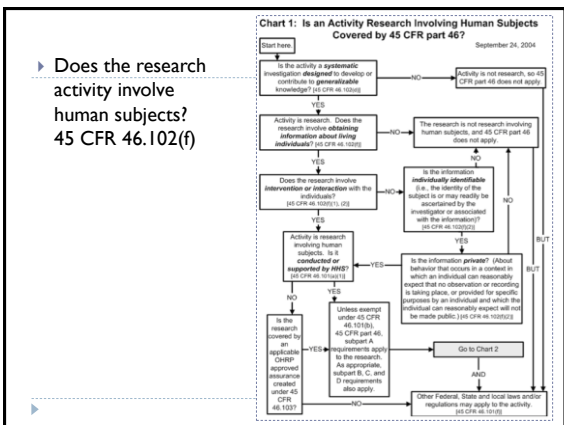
Does the research activity involve human subjects? 45 CFR 46.102(f)

Chart 1: Is an Activity Research Involving Human Subjects Covered by 45 CFR part 46?

September 24, 2004

Start here.

Is the activity a *systematic* investigation *designed* to develop or contribute to *generalizable* knowledge? [45 CFR 46.102(d)]

NO

Activity is not research, so 45 CFR part 46 does not apply.

YES

Activity is research. Does the research involve *obtaining information about living individuals*? [45 CFR 46.102(f)]

NO

The research is not research involving human subjects, and 45 CFR part 46 does not apply.

YES

Does the research involve *intervention or interaction* with the individuals? [45 CFR 46.102(f)(1), (2)]

NO

Is the information *individually identifiable* (i.e., the identity of the subject is or may readily be ascertained by the investigator or associated with the information)? [45 CFR 46.102(f)(2)]

NO

YES

Activity is research involving human subjects. Is it *conducted or supported by HHS*? [45 CFR 46.101(a)(1)]

YES

Is the information *private*? (About behavior that occurs in a context in which an individual can reasonably expect that no observation or recording is taking place, or provided for specific purposes by an individual and which the individual can reasonably expect will not be made public.) [45 CFR 46.102(f)(2)]

NO

BUT

BUT

YES

NO

Is the research covered by an applicable OHRP approved assurance created under 45 CFR 46.103?

YES

Unless exempt under 45 CFR 46.101(b), 45 CFR part 46, subpart A requirements apply to the research. As appropriate, subpart B, C, and D requirements also apply.

Go to Chart 2

AND

NO

Other Federal, State and local laws and/or regulations may apply to the activity. [45 CFR 46.101(f)]